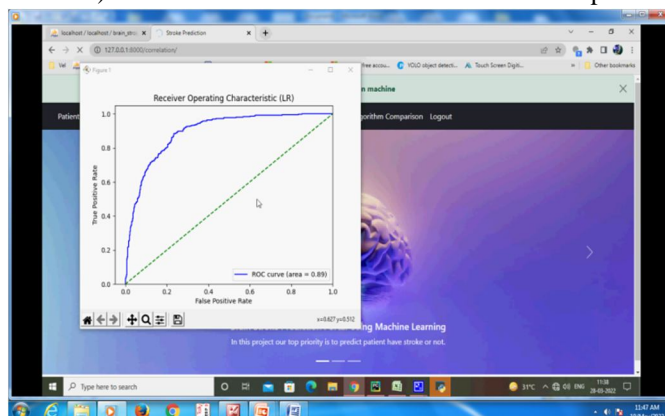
localhost / localhost / brain_stro
Stroke Prediction
127.0.0.1:8000/correlation/
YOLO object detecti...
Touch Screen Digit...
Other bookmarks
Figure 1
n machine
Patient
orithm Comparison Logout

Receiver Operating Characteristic (LR)

| 1.0 |
| 0.8 |
| 0.6 |
| 0.4 |
| 0.2 |
| 0.0 |

True Positive Rate

0.0 0.2 0.4 0.6 0.8 1.0
False Positive Rate

ROC curve (area = 0.89)

x=0.627 y=0.512

g Machine Learning
In this project our top priority is to predict patient have stroke or not.

Type here to search
31°C ENG 11:38 28-03-2022
11:47 AM